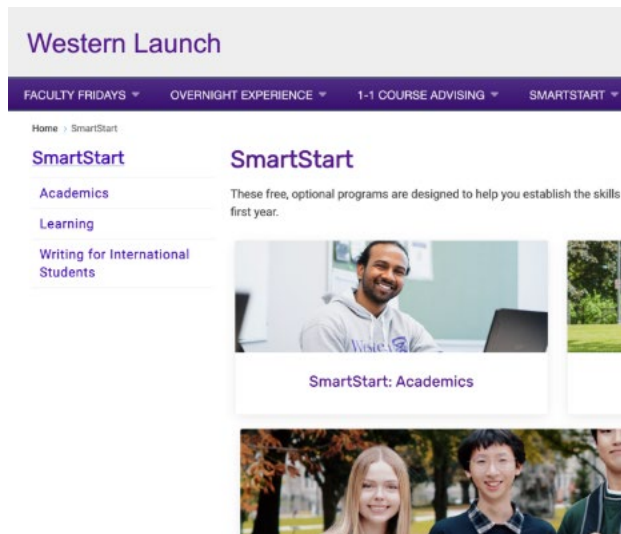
Western Launch

FACULTY FRIDAYS ▾ OVERNIGHT EXPERIENCE ▾ 1-1 COURSE ADVISING ▾ SMARTSTART ▾

Home › SmartStart

SmartStart

Academics

Learning

Writing for International Students

SmartStart

These free, optional programs are designed to help you establish the skills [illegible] first year.

Weste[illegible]

SmartStart: Academics